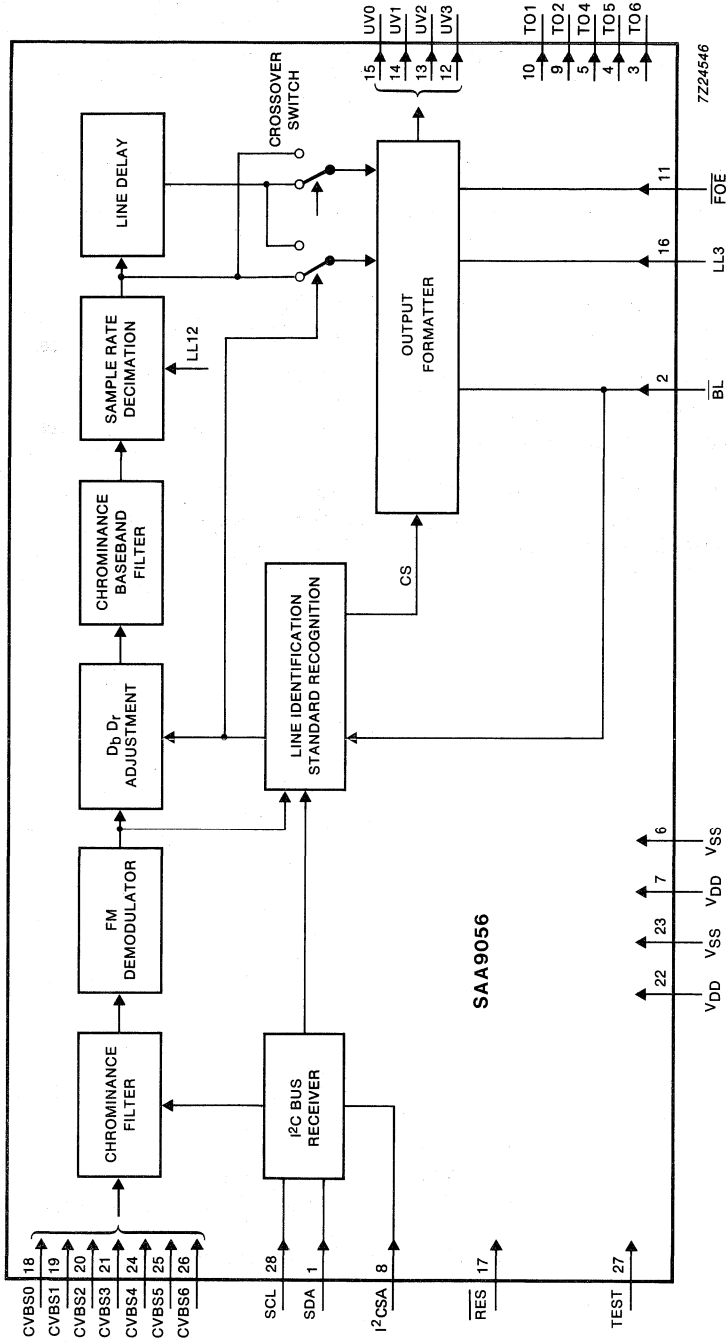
CVBS0 18
CVBS1 19
CVBS2 20
CVBS3 21
CVBS4 24
CVBS5 25
CVBS6 26
SCL 28
SDA 1
$I^2CSA$ 8
$\overline{RES}$ 17
TEST 27

CHROMINANCE FILTER

FM DEMODULATOR

$D_b$ $D_r$ ADJUSTMENT

CHROMINANCE BASEBAND FILTER

SAMPLE RATE DECIMATION

LL12

LINE DELAY

CROSSOVER SWITCH

$I^2C$ BUS RECEIVER

LINE IDENTIFICATION STANDARD RECOGNITION

CS

OUTPUT FORMATTER

SAA9056

22 $V_{DD}$
23 $V_{SS}$
7 $V_{DD}$
6 $V_{SS}$

2 $\overline{BL}$
16 LL3
11 $\overline{FOE}$

15 UV0
14 UV1
13 UV2
12 UV3

10 TO1
9 TO2
5 TO4
4 TO5
3 TO6

7Z24546